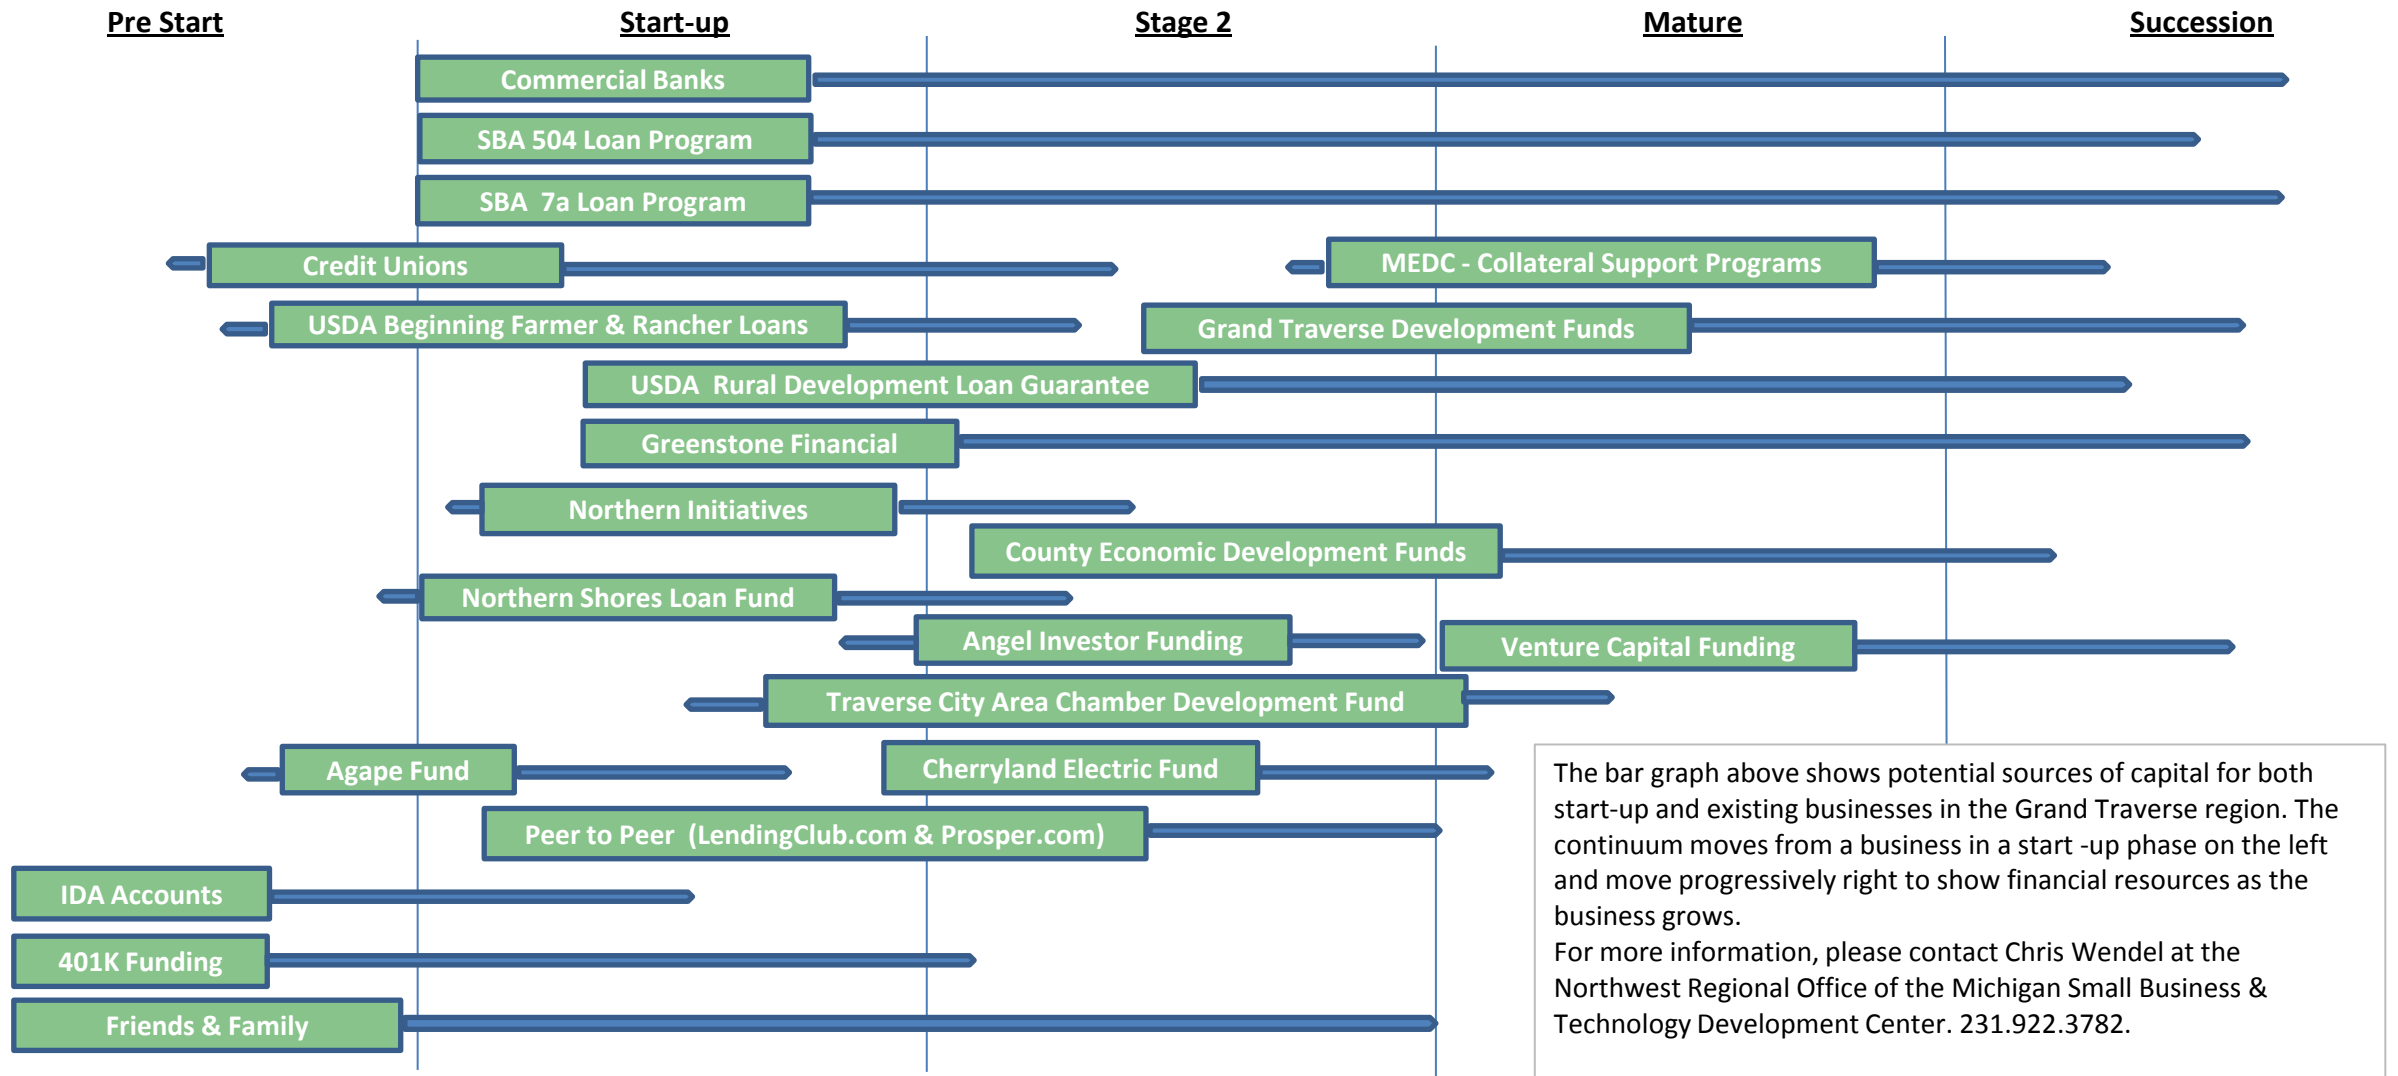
Pre Start Start-up Stage 2 Mature Succession

Commercial Banks

SBA 504 Loan Program

SBA 7a Loan Program

Credit Unions

MEDC - Collateral Support Programs

USDA Beginning Farmer & Rancher Loans

Grand Traverse Development Funds

USDA Rural Development Loan Guarantee

Greenstone Financial

Northern Initiatives

County Economic Development Funds

Northern Shores Loan Fund

Angel Investor Funding

Venture Capital Funding

Traverse City Area Chamber Development Fund

Agape Fund

Cherryland Electric Fund

Peer to Peer (LendingClub.com & Prosper.com)

IDA Accounts

401K Funding

Friends & Family

The bar graph above shows potential sources of capital for both start-up and existing businesses in the Grand Traverse region. The continuum moves from a business in a start -up phase on the left and move progressively right to show financial resources as the business grows.
For more information, please contact Chris Wendel at the Northwest Regional Office of the Michigan Small Business & Technology Development Center. 231.922.3782.